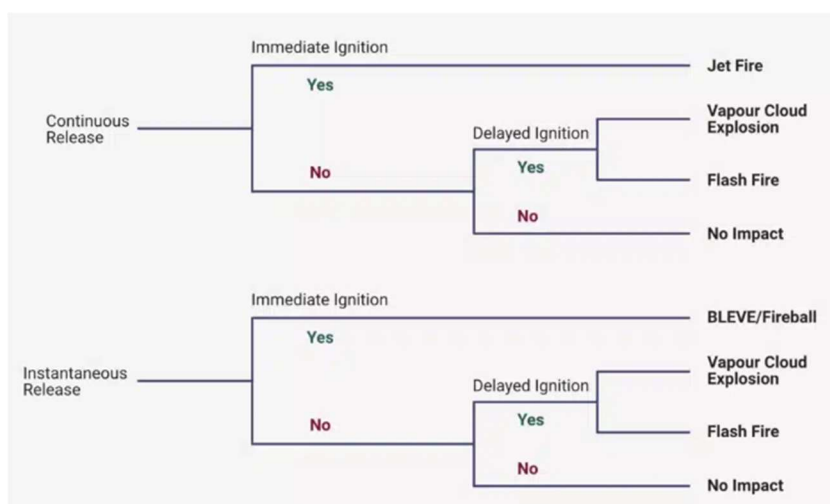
Immediate Ignition

Yes

Continuous Release

Jet Fire

Delayed Ignition

Vapour Cloud Explosion

No

Yes

Flash Fire

No

No Impact

Immediate Ignition

Yes

Instantaneous Release

BLEVE/Fireball

Delayed Ignition

Vapour Cloud Explosion

No

Yes

Flash Fire

No

No Impact